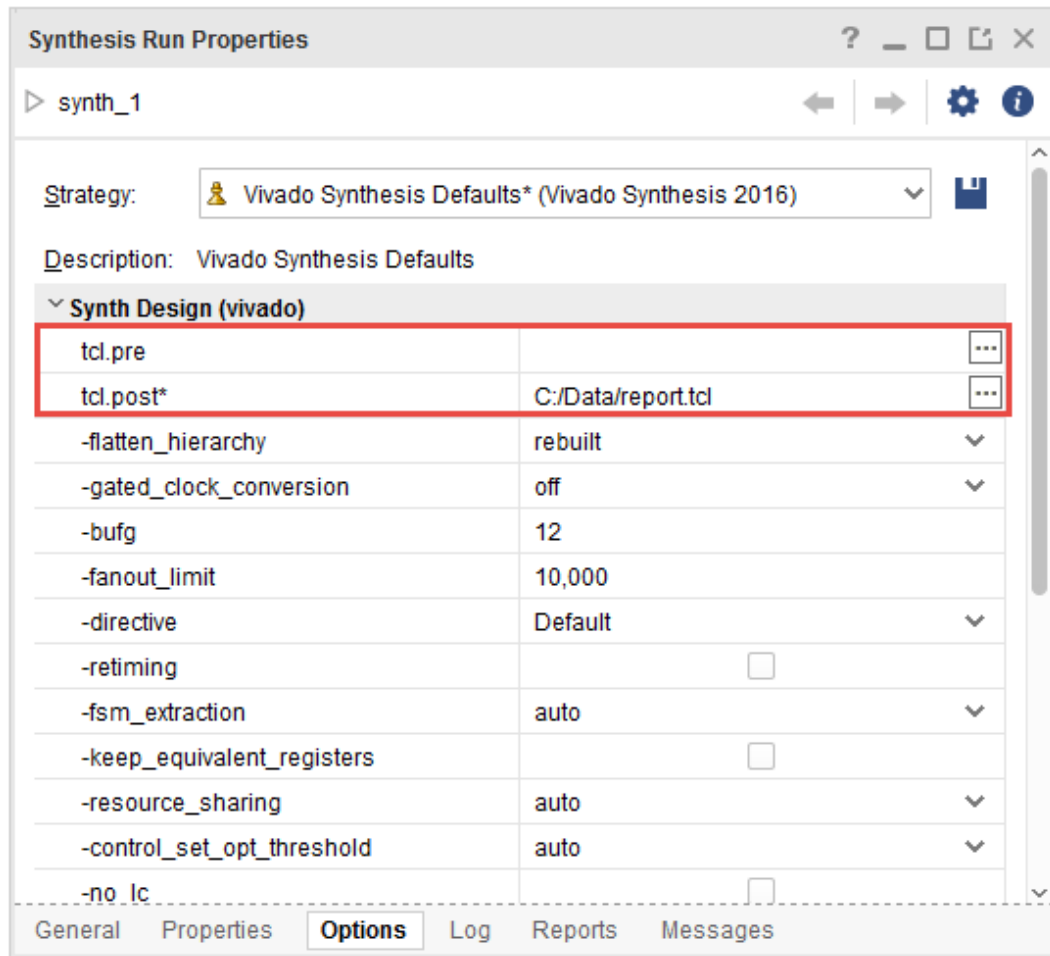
Synthesis Run Properties

? _ ☐ ⧉ ✕

▷ synth_1

Strategy: Vivado Synthesis Defaults* (Vivado Synthesis 2016)

Description: Vivado Synthesis Defaults

Synth Design (vivado)

| | |
|---|---|
| tcl.pre | ... |
| tcl.post* | C:/Data/report.tcl ... |
| -flatten_hierarchy | rebuilt |
| -gated_clock_conversion | off |
| -bufg | 12 |
| -fanout_limit | 10,000 |
| -directive | Default |
| -retiming | |
| -fsm_extraction | auto |
| -keep_equivalent_registers | |
| -resource_sharing | auto |
| -control_set_opt_threshold | auto |
| -no_lc | |

General Properties Options Log Reports Messages